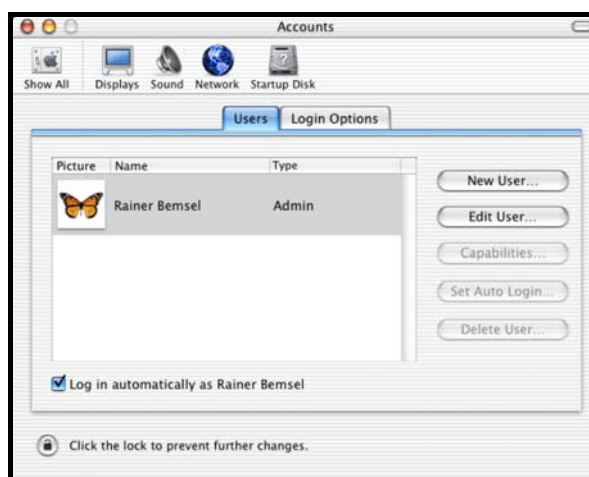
Accounts

Show All Displays Sound Network Startup Disk

Users Login Options

| Picture | Name | Type |
|---|---|---|
| | Rainer Bemsel | Admin |

New User...
Edit User...
Capabilities...
Set Auto Login...
Delete User...

Log in automatically as Rainer Bemsel

Click the lock to prevent further changes.